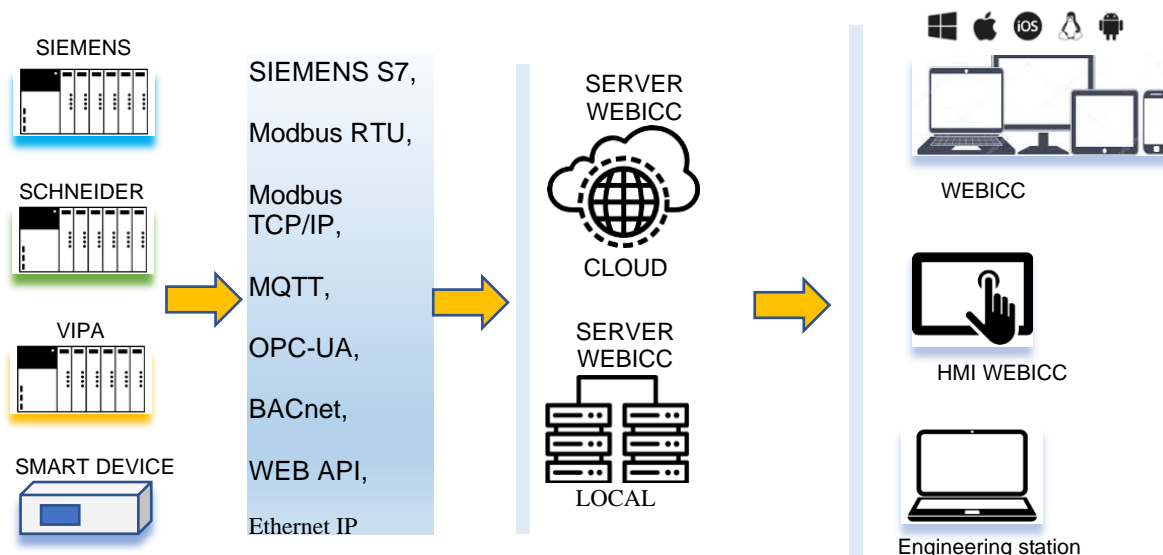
SIEMENS

SCHNEIDER

VIPA

SMART DEVICE

SIEMENS S7,

Modbus RTU,

Modbus TCP/IP,

MQTT,

OPC-UA,

BACnet,

WEB API,

Ethernet IP

SERVER WEBICC

CLOUD

SERVER WEBICC

LOCAL

WEBICC

HMI WEBICC

Engineering station